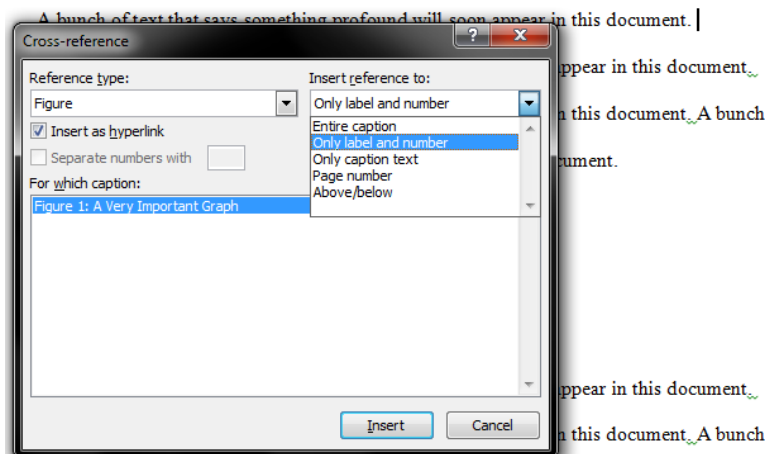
A bunch of text that says something profound will soon appear in this document.

Cross-reference

?

Reference type:

Figure

Insert as hyperlink

Separate numbers with

For which caption:

Figure 1: A Very Important Graph

Insert reference to:

Only label and number

Entire caption
Only label and number
Only caption text
Page number
Above/below

Insert

Cancel

ppear in this document.

n this document. A bunch

cument.

ppear in this document.

n this document. A bunch